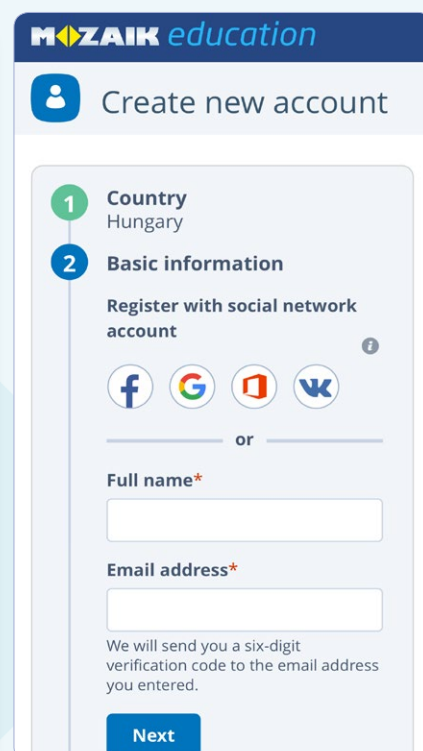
MOZAIK education

Create new account

1 Country
Hungary

2 Basic information

Register with social network account

or

Full name*

Email address*

We will send you a six-digit verification code to the email address you entered.

Next